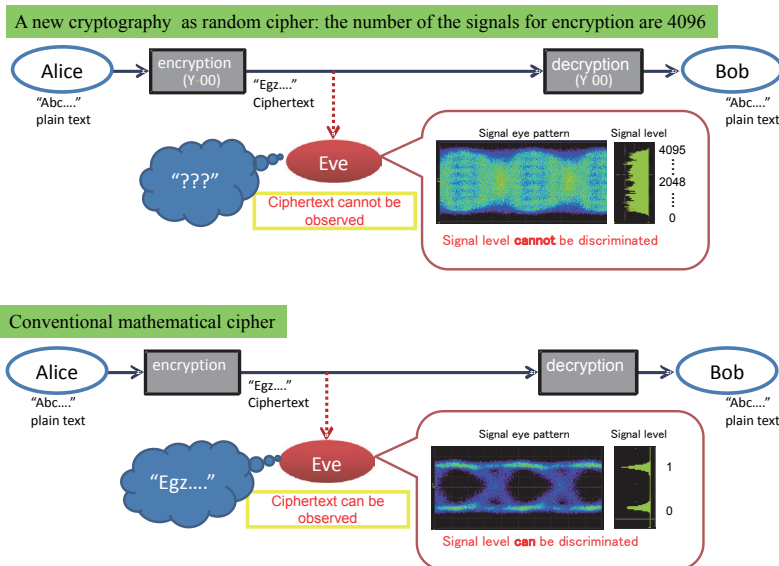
A new cryptography as random cipher: the number of the signals for encryption are 4096

Alice

encryption (Y-00)

decryption (Y-00)

Bob

"Abc...." plain text

"Egz...." Ciphertext

"Abc...." plain text

"???"

Eve

Ciphertext cannot be observed

Signal eye pattern

Signal level

4095

2048

0

Signal level cannot be discriminated

Conventional mathematical cipher

Alice

encryption

decryption

Bob

"Abc...." plain text

"Egz...." Ciphertext

"Abc...." plain text

"Egz...."

Eve

Ciphertext can be observed

Signal eye pattern

Signal level

1

0

Signal level can be discriminated